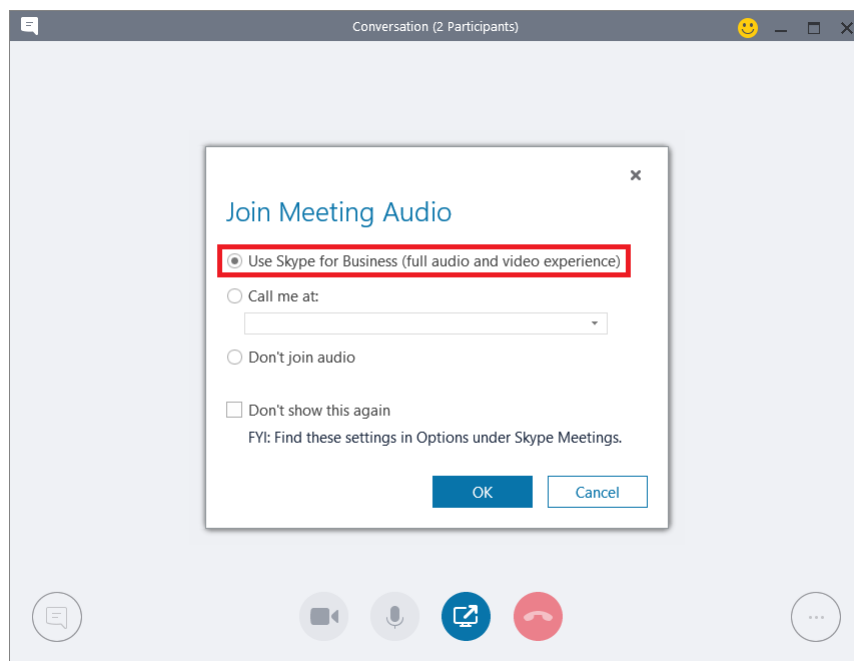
Conversation (2 Participants)

×

Join Meeting Audio

Use Skype for Business (full audio and video experience)

Call me at:

Don't join audio

Don't show this again

FYI: Find these settings in Options under Skype Meetings.

OK

Cancel